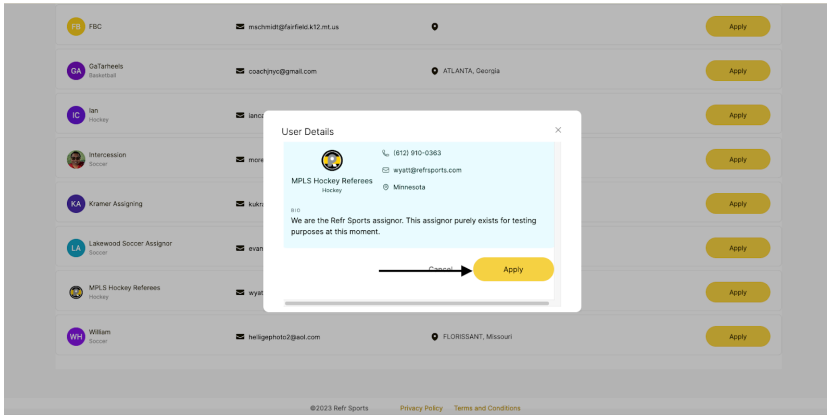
FB FBC
mschmidt@fairfield.k12.mt.us
Apply

GA GaTarheels
Basketball
coachjnyc@gmail.com
ATLANTA, Georgia
Apply

IC Ian
Hockey
ianc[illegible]
Apply

Intercession
Soccer
more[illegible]
Apply

KA Kramer Assigning
kukr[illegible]
Apply

LA Lakewood Soccer Assignor
Soccer
evan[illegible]
Apply

MPLS Hockey Referees
Hockey
wyat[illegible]
Apply

WH William
Soccer
heiligephoto2@aol.com
FLORISSANT, Missouri
Apply

User Details
×

MPLS Hockey Referees
Hockey
(612) 910-0363
wyatt@refrsports.com
Minnesota

BIO
We are the Refr Sports assignor. This assignor purely exists for testing purposes at this moment.

Cancel
Apply

©2023 Refr Sports Privacy Policy Terms and Conditions